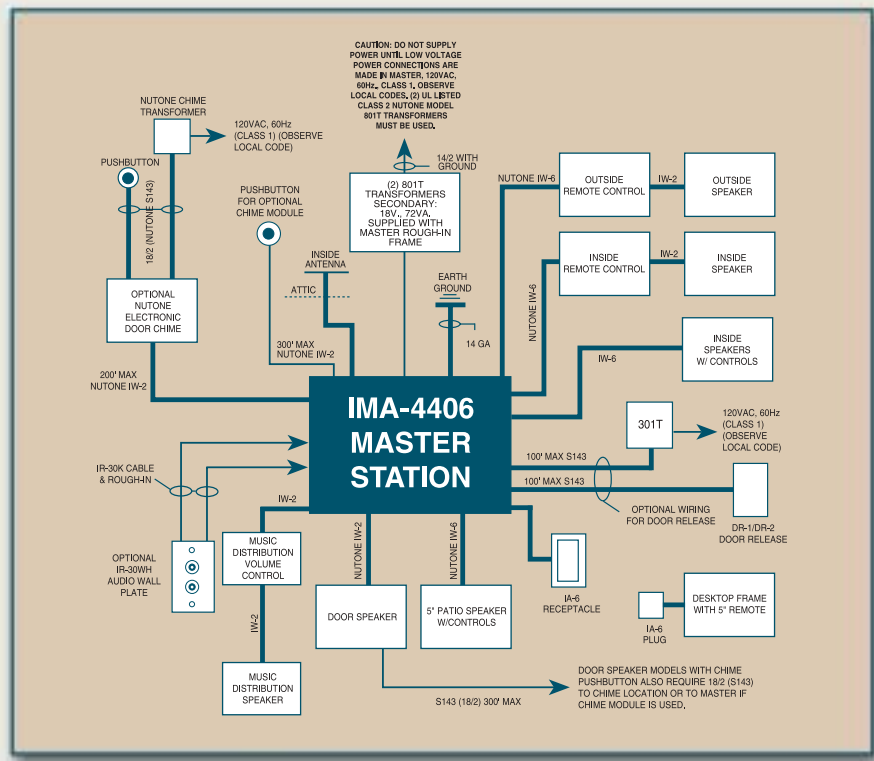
CAUTION: DO NOT SUPPLY POWER UNTIL LOW VOLTAGE POWER CONNECTIONS ARE MADE IN MASTER, 120VAC, 60Hz., CLASS 1. OBSERVE LOCAL CODES. (2) UL LISTED CLASS 2 NUTONE MODEL 801T TRANSFORMERS MUST BE USED.

NUTONE CHIME TRANSFORMER

120VAC, 60Hz (CLASS 1) (OBSERVE LOCAL CODE)

PUSHBUTTON

18/2 (NUTONE S143)

PUSHBUTTON FOR OPTIONAL CHIME MODULE

14/2 WITH GROUND

(2) 801T TRANSFORMERS SECONDARY: 18V., 72VA, SUPPLIED WITH MASTER ROUGH-IN FRAME

NUTONE IW-6

OUTSIDE REMOTE CONTROL

IW-2

OUTSIDE SPEAKER

INSIDE ANTENNA

ATTIC

EARTH GROUND

NUTONE IW-6

INSIDE REMOTE CONTROL

IW-2

INSIDE SPEAKER

OPTIONAL NUTONE ELECTRONIC DOOR CHIME

14 GA

300' MAX NUTONE IW-2

IW-6

INSIDE SPEAKERS W/ CONTROLS

200' MAX NUTONE IW-2

IMA-4406 MASTER STATION

301T

120VAC, 60Hz (CLASS 1) (OBSERVE LOCAL CODE)

IR-30K CABLE & ROUGH-N

100' MAX S143

100' MAX S143

IW-2

OPTIONAL WIRING FOR DOOR RELEASE

DR-1/DR-2 DOOR RELEASE

OPTIONAL IR-30WH AUDIO WALL PLATE

MUSIC DISTRIBUTION VOLUME CONTROL

NUTONE IW-2

NUTONE IW-6

IA-6 RECEPTACLE

DOOR SPEAKER

5" PATIO SPEAKER W/CONTROLS

IA-6 PLUG

DESKTOP FRAME WITH 5" REMOTE

IW-2

MUSIC DISTRIBUTION SPEAKER

DOOR SPEAKER MODELS WITH CHIME PUSHBUTTON ALSO REQUIRE 18/2 (S143) TO CHIME LOCATION OR TO MASTER IF CHIME MODULE IS USED.

S143 (18/2) 300' MAX